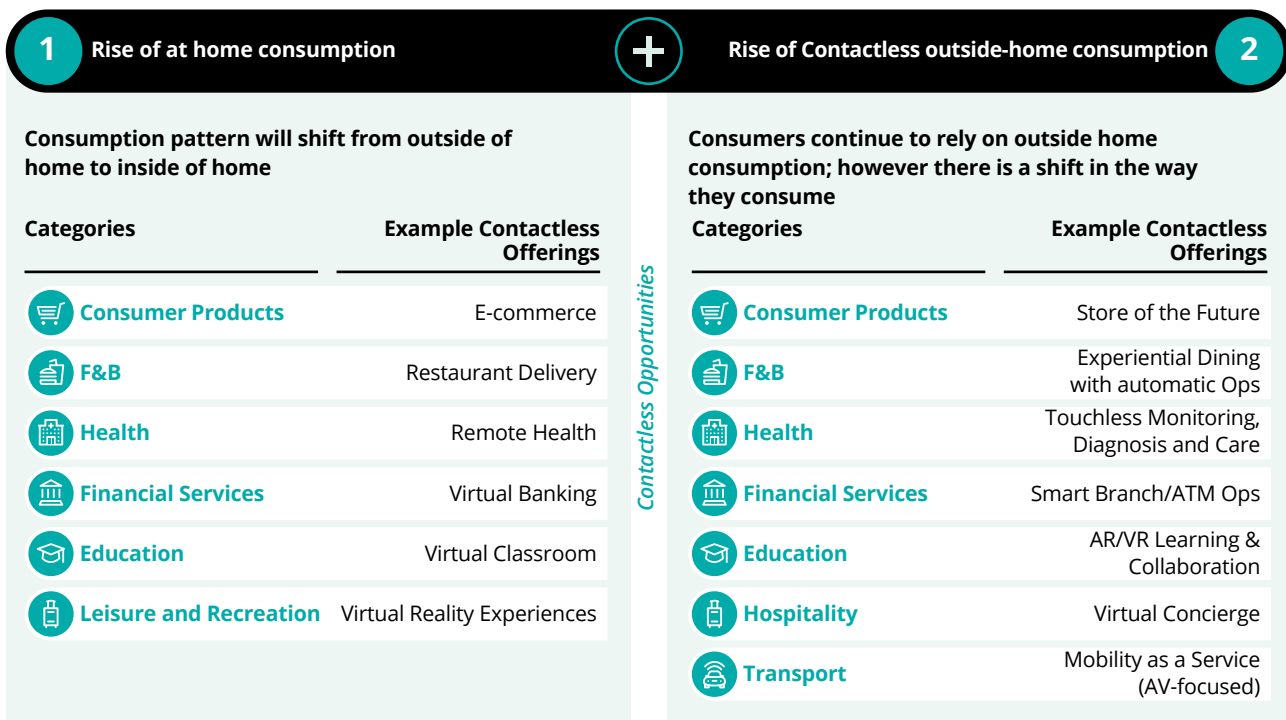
1 Rise of at home consumption

Rise of Contactless outside-home consumption 2

Consumption pattern will shift from outside of home to inside of home

| Categories | Example Contactless Offerings |
|---|---|
| Consumer Products | E-commerce |
| F&B | Restaurant Delivery |
| Health | Remote Health |
| Financial Services | Virtual Banking |
| Education | Virtual Classroom |
| Leisure and Recreation | Virtual Reality Experiences |

Contactless Opportunities

Consumers continue to rely on outside home consumption; however there is a shift in the way they consume

| Categories | Example Contactless Offerings |
|---|---|
| Consumer Products | Store of the Future |
| F&B | Experiential Dining with automatic Ops |
| Health | Touchless Monitoring, Diagnosis and Care |
| Financial Services | Smart Branch/ATM Ops |
| Education | AR/VR Learning & Collaboration |
| Hospitality | Virtual Concierge |
| Transport | Mobility as a Service (AV-focused) |